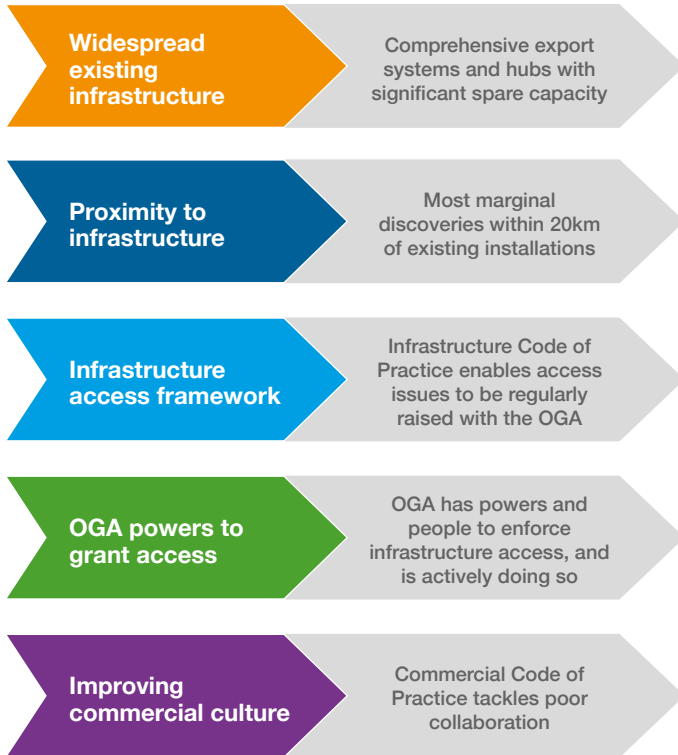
Widespread existing infrastructure

Comprehensive export systems and hubs with significant spare capacity

Proximity to infrastructure

Most marginal discoveries within 20km of existing installations

Infrastructure access framework

Infrastructure Code of Practice enables access issues to be regularly raised with the OGA

OGA powers to grant access

OGA has powers and people to enforce infrastructure access, and is actively doing so

Improving commercial culture

Commercial Code of Practice tackles poor collaboration